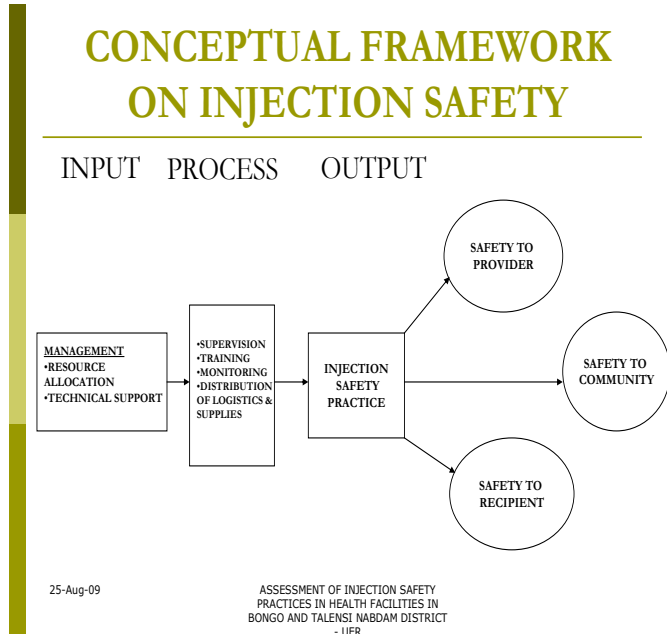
CONCEPTUAL FRAMEWORK ON INJECTION SAFETY

INPUT PROCESS OUTPUT

MANAGEMENT
•RESOURCE ALLOCATION
•TECHNICAL SUPPORT

•SUPERVISION
•TRAINING
•MONITORING
•DISTRIBUTION OF LOGISTICS & SUPPLIES

INJECTION SAFETY PRACTICE

SAFETY TO PROVIDER

SAFETY TO COMMUNITY

SAFETY TO RECIPIENT

25-Aug-09

ASSESSMENT OF INJECTION SAFETY PRACTICES IN HEALTH FACILITIES IN BONGO AND TALENSI NABDAM DISTRICT - UER